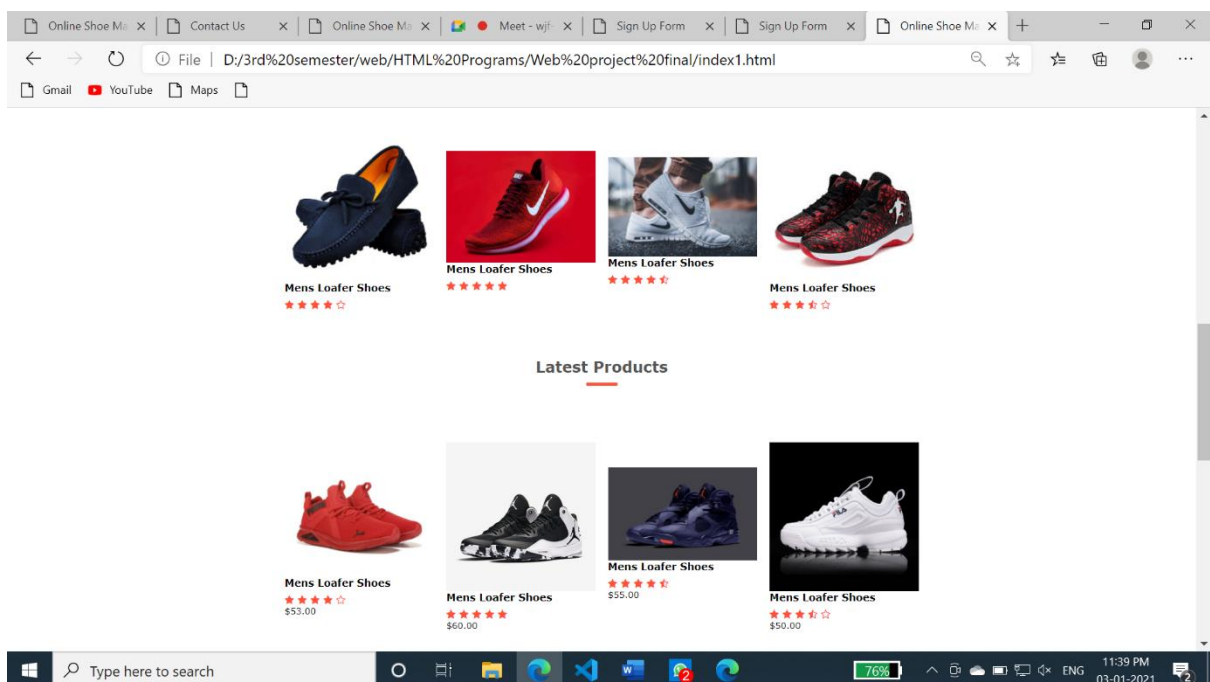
Online Shoe Ma × | Contact Us × | Online Shoe Ma × | Meet - wjf × | Sign Up Form × | Sign Up Form × | Online Shoe Ma × +

File | D:/3rd%20semester/web/HTML%20Programs/Web%20project%20final/index1.html

Gmail YouTube Maps

Mens Loafer Shoes
★★★★☆

Mens Loafer Shoes
★★★★★

Mens Loafer Shoes
★★★★☆

Mens Loafer Shoes
★★★☆☆

Latest Products

Mens Loafer Shoes
★★★★☆
$53.00

Mens Loafer Shoes
★★★★★
$60.00

Mens Loafer Shoes
★★★★☆
$55.00

Mens Loafer Shoes
★★★☆☆
$50.00

Type here to search

76%

ENG 11:39 PM 03-01-2021

2